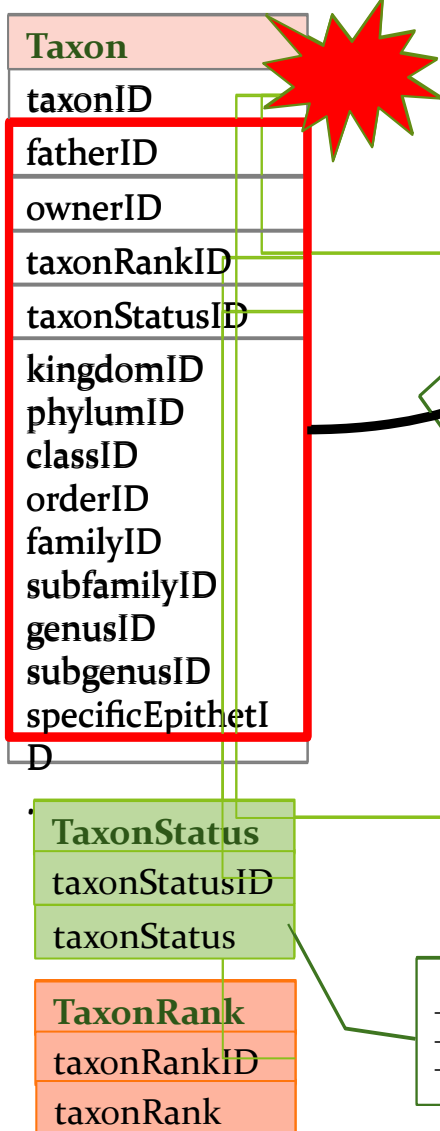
Taxon
taxonID
fatherID
ownerID
taxonRankID
taxonStatusID
kingdomID
phylumID
classID
orderID
familyID
subfamilyID
genusID
subgenusID
specificEpithetID

TaxonStatus
taxonStatusID
taxonStatus

TaxonRank
taxonRankID
taxonRank